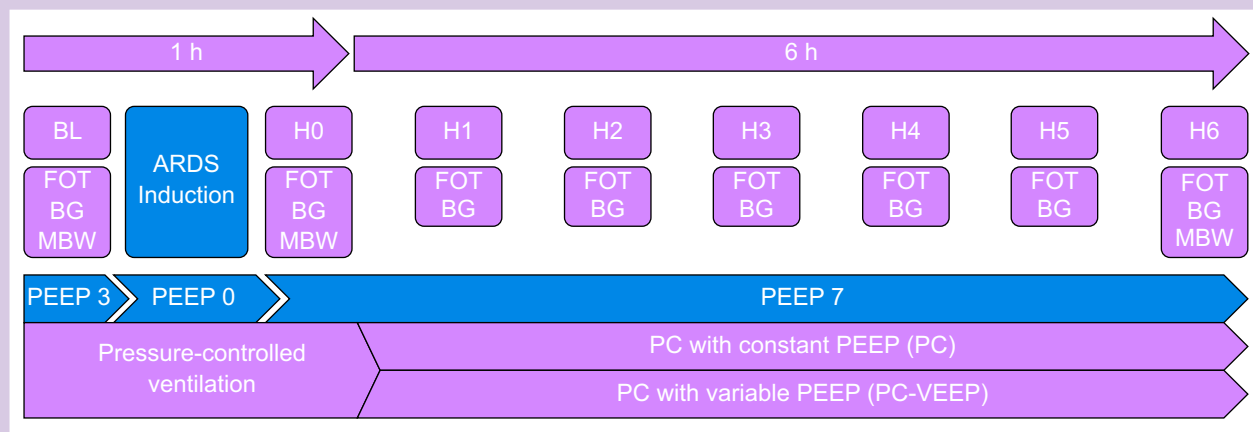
1 h

6 h

BL
FOT
BG
MBW

ARDS Induction

H0
FOT
BG
MBW

H1
FOT
BG

H2
FOT
BG

H3
FOT
BG

H4
FOT
BG

H5
FOT
BG

H6
FOT
BG
MBW

PEEP 3

PEEP 0

PEEP 7

Pressure-controlled ventilation

PC with constant PEEP (PC)

PC with variable PEEP (PC-VEEP)